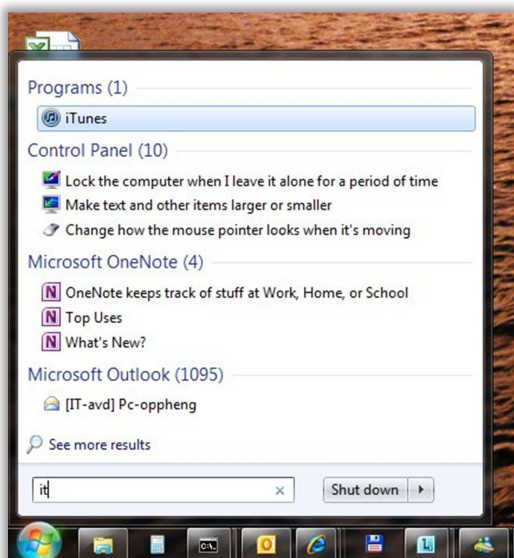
Programs (1)

iTunes

Control Panel (10)

Lock the computer when I leave it alone for a period of time

Make text and other items larger or smaller

Change how the mouse pointer looks when it's moving

Microsoft OneNote (4)

OneNote keeps track of stuff at Work, Home, or School

Top Uses

What's New?

Microsoft Outlook (1095)

[IT-avd] Pc-oppheng

See more results

it

×

Shut down